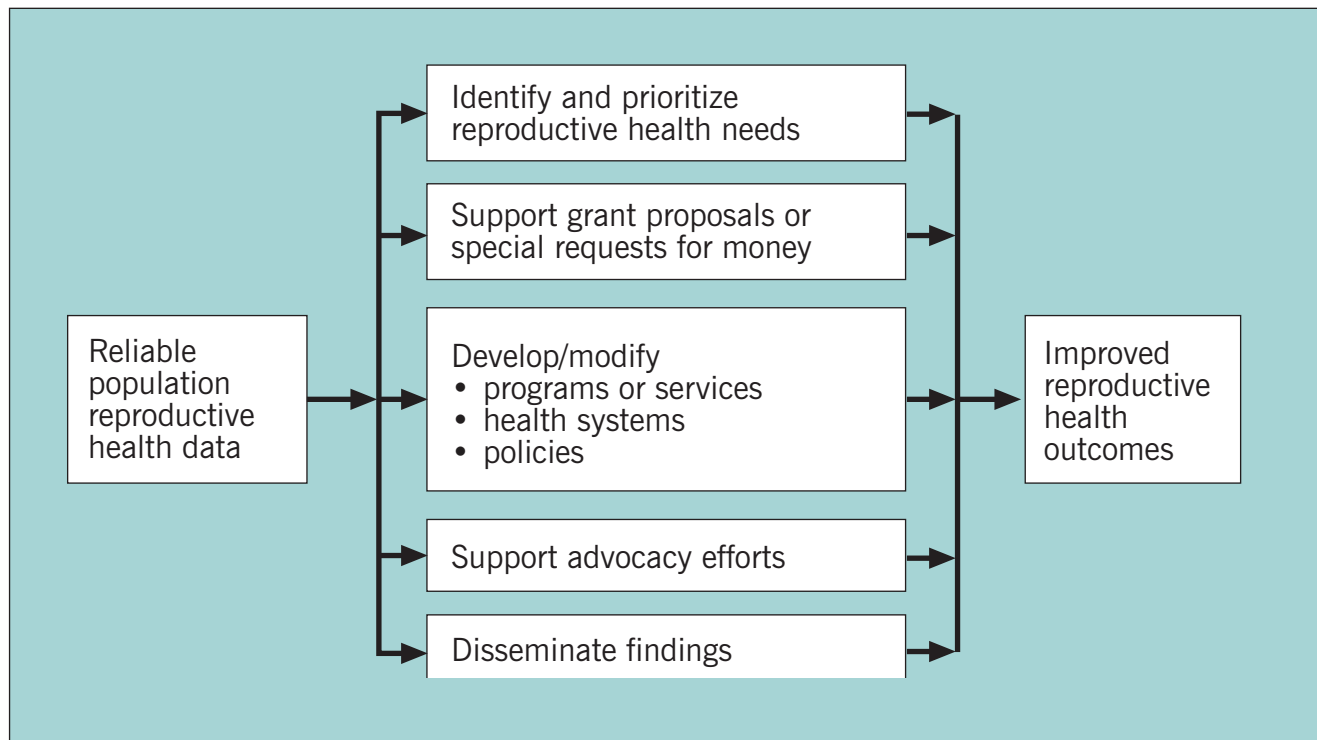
Reliable population reproductive health data

Identify and prioritize reproductive health needs

Support grant proposals or special requests for money

Develop/modify
• programs or services
• health systems
• policies

Support advocacy efforts

Disseminate findings

Improved reproductive health outcomes